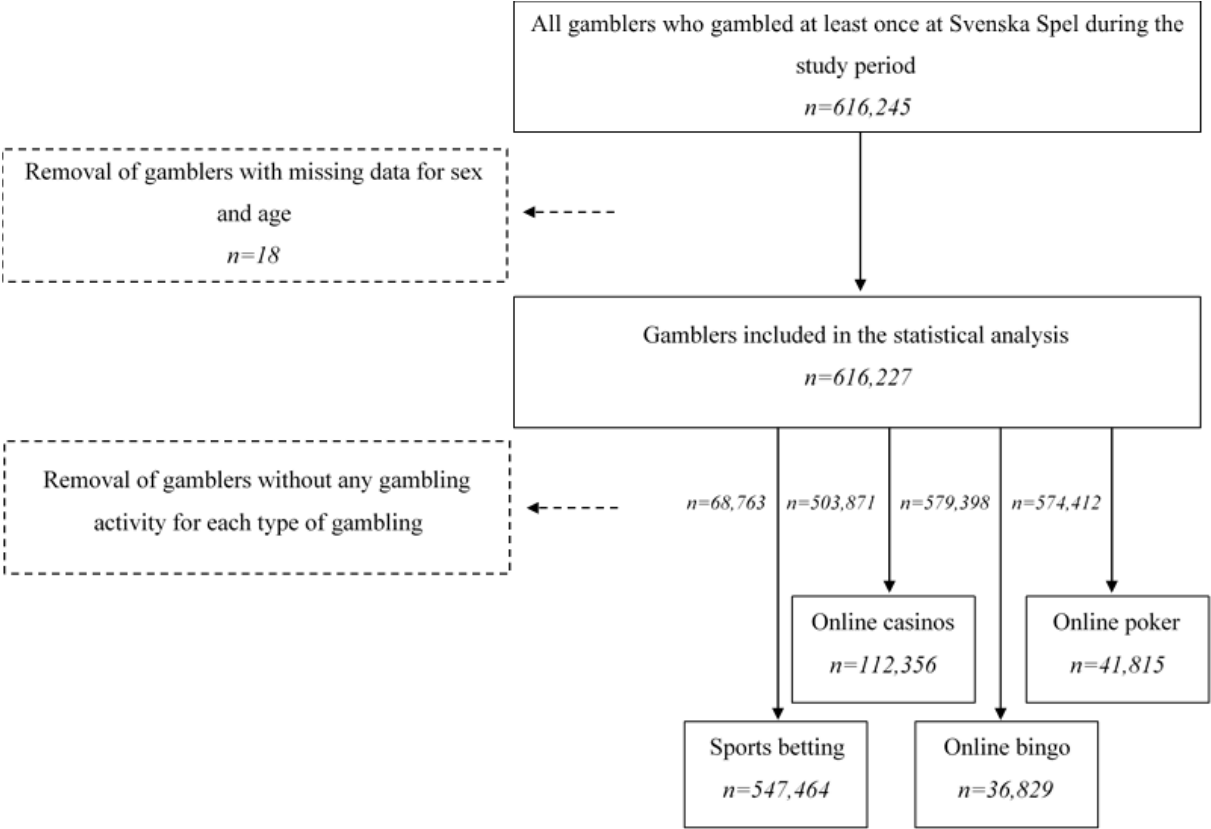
All gamblers who gambled at least once at Svenska Spel during the study period
n=616,245

Removal of gamblers with missing data for sex and age
n=18

Gamblers included in the statistical analysis
n=616,227

Removal of gamblers without any gambling activity for each type of gambling

n=68,763 n=503,871 n=579,398 n=574,412

Online casinos
n=112,356

Online poker
n=41,815

Sports betting
n=547,464

Online bingo
n=36,829